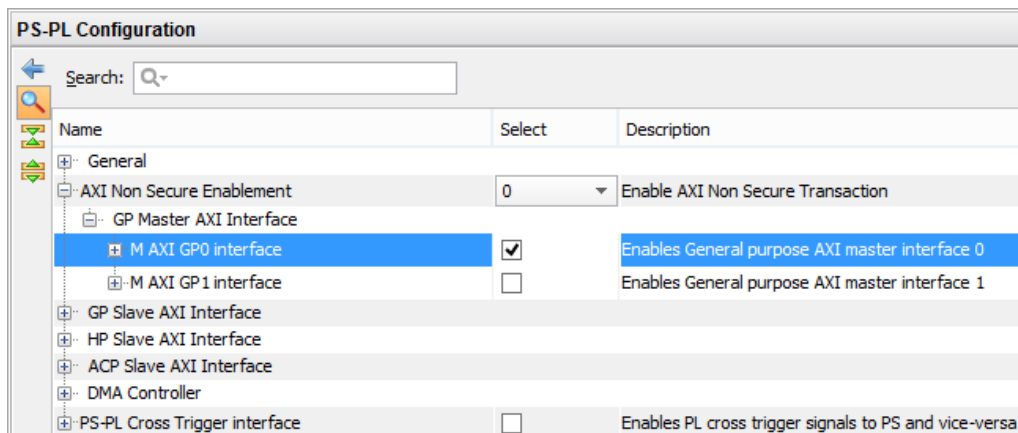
PS-PL Configuration

Search:

| Name | Select | Description |
|---|---|---|
| General | | |
| AXI Non Secure Enablement | 0 | Enable AXI Non Secure Transaction |
| GP Master AXI Interface | | |
| M AXI GP0 interface | ✔ | Enables General purpose AXI master interface 0 |
| M AXI GP1 interface | ☐ | Enables General purpose AXI master interface 1 |
| GP Slave AXI Interface | | |
| HP Slave AXI Interface | | |
| ACP Slave AXI Interface | | |
| DMA Controller | | |
| PS-PL Cross Trigger interface | ☐ | Enables PL cross trigger signals to PS and vice-versa |